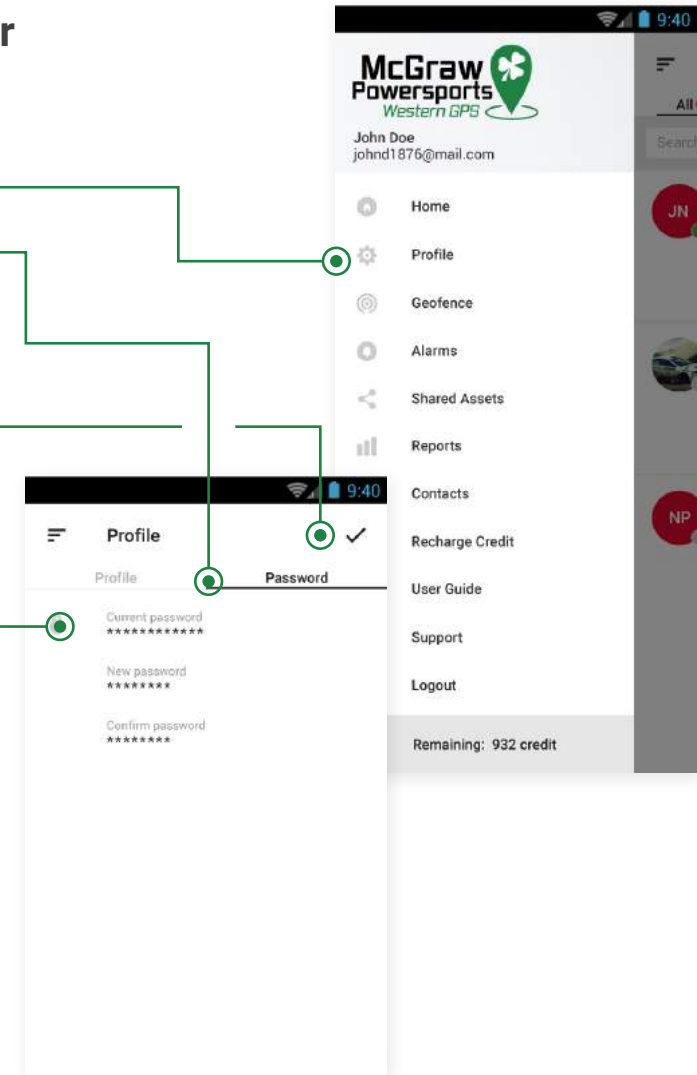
r

9:40

McGraw Powersports Western GPS

John Doe
johnd1876@mail.com

Home
Profile
Geofence
Alarms
Shared Assets
Reports
Contacts
Recharge Credit
User Guide
Support
Logout

Remaining: 932 credit

All

Search

JN

NP

9:40

Profile

Profile

Password

Current password
************

New password
********

Confirm password
********